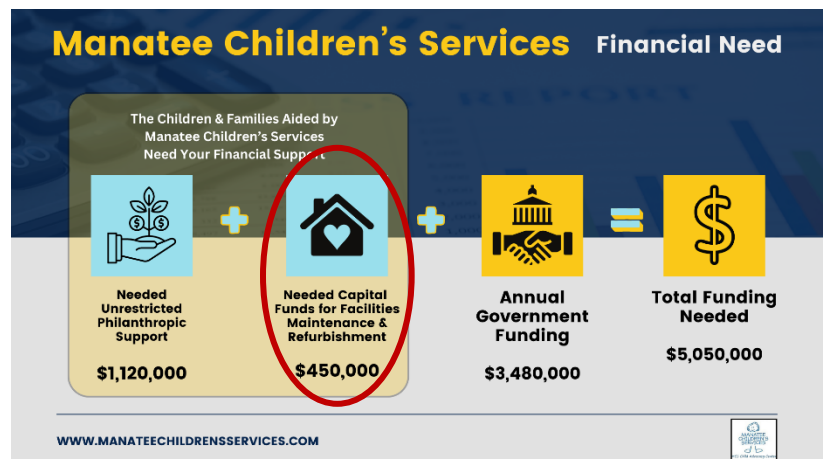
Manatee Children's Services Financial Need

The Children & Families Aided by Manatee Children's Services Need Your Financial Support

Needed Unrestricted Philanthropic Support

$1,120,000

Needed Capital Funds for Facilities Maintenance & Refurbishment

$450,000

Annual Government Funding

$3,480,000

Total Funding Needed

$5,050,000

WWW.MANATEECHILDRENSSERVICES.COM

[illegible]